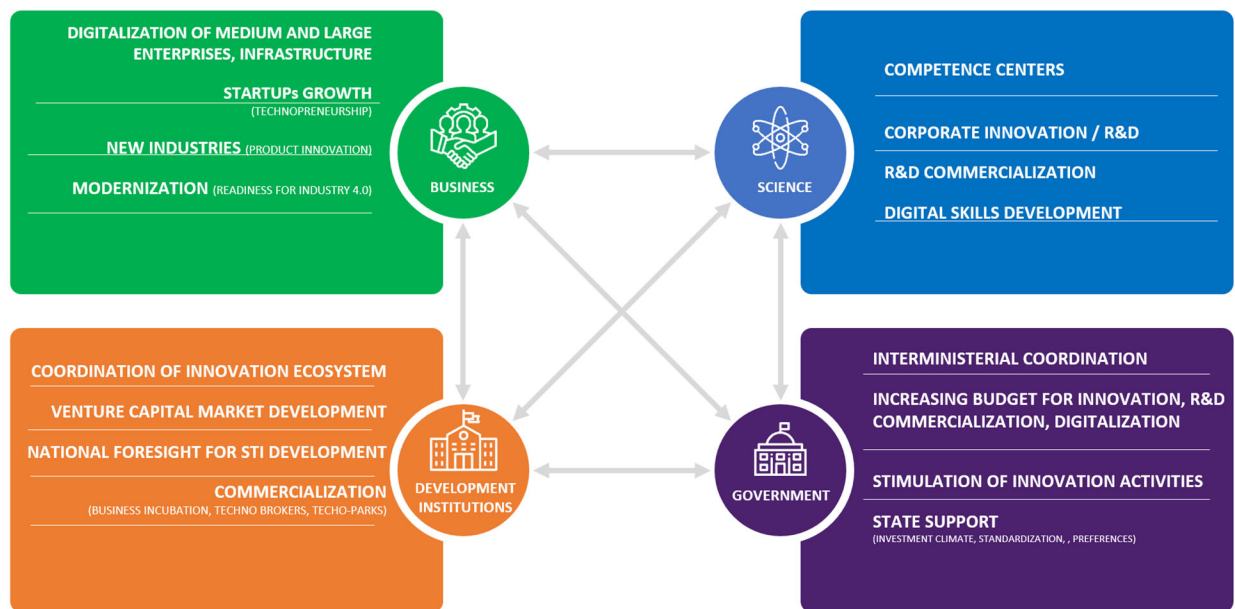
DIGITALIZATION OF MEDIUM AND LARGE ENTERPRISES, INFRASTRUCTURE

STARTUPs GROWTH
(TECHNOPRENEURSHIP)

NEW INDUSTRIES (PRODUCT INNOVATION)

MODERNIZATION (READINESS FOR INDUSTRY 4.0)

BUSINESS

SCIENCE

COMPETENCE CENTERS

CORPORATE INNOVATION / R&D

R&D COMMERCIALIZATION

DIGITAL SKILLS DEVELOPMENT

COORDINATION OF INNOVATION ECOSYSTEM

VENTURE CAPITAL MARKET DEVELOPMENT

NATIONAL FORESIGHT FOR STI DEVELOPMENT

COMMERCIALIZATION
(BUSINESS INCUBATION, TECHNO BROKERS, TECHO-PARKS)

DEVELOPMENT INSTITUTIONS

GOVERNMENT

INTERMINISTERIAL COORDINATION

INCREASING BUDGET FOR INNOVATION, R&D COMMERCIALIZATION, DIGITALIZATION

STIMULATION OF INNOVATION ACTIVITIES

STATE SUPPORT
(INVESTMENT CLIMATE, STANDARDIZATION, , PREFERENCES)